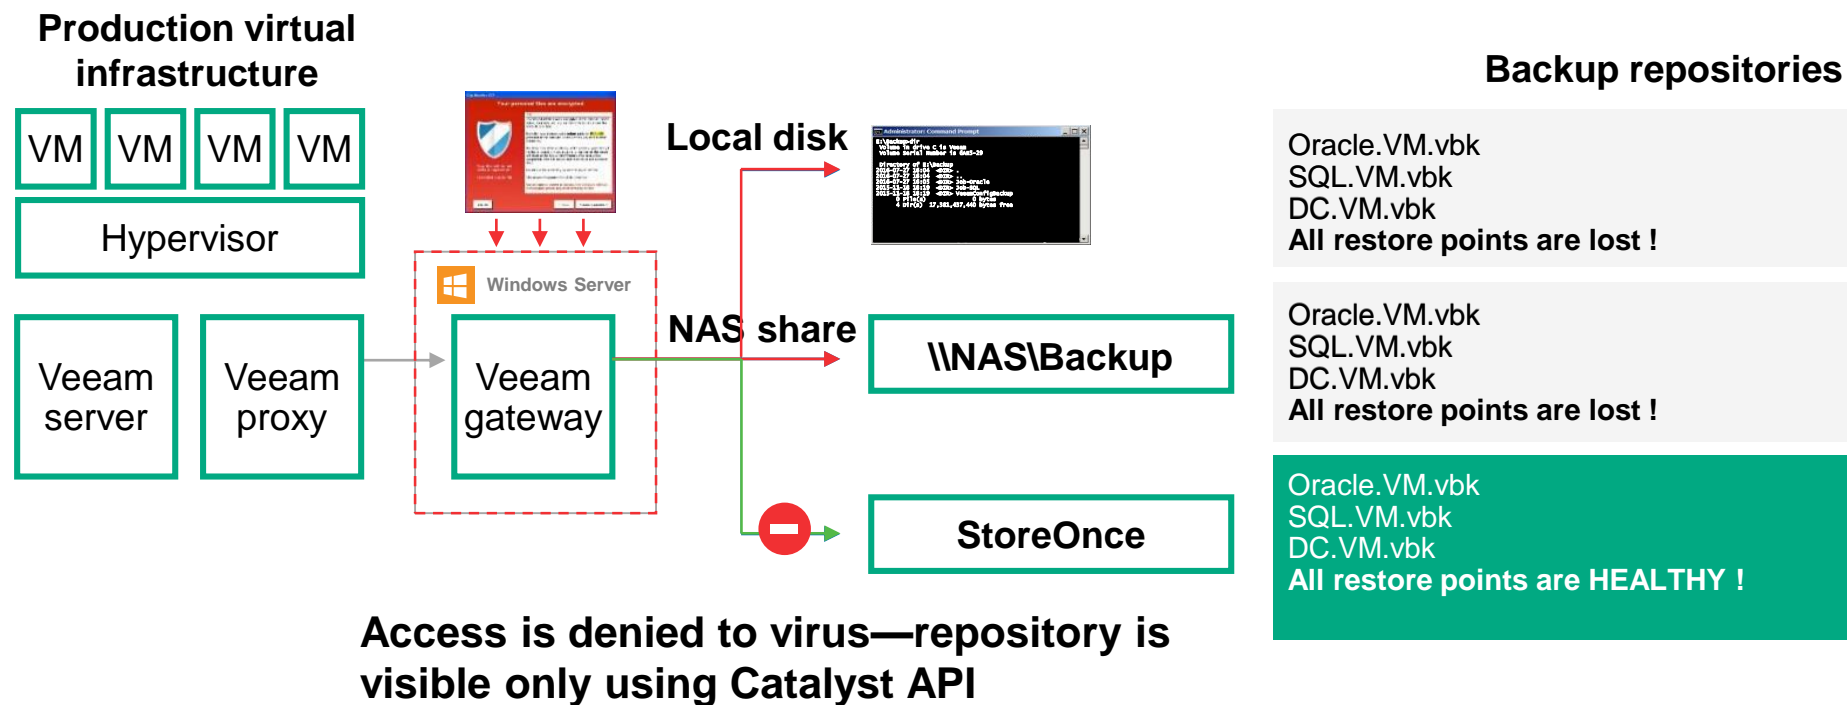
Production virtual infrastructure

VM VM VM VM

Hypervisor

Veeam server

Veeam proxy

Windows Server

Veeam gateway

Local disk

NAS share

\\NAS\Backup

StoreOnce

Backup repositories

Oracle.VM.vbk
SQL.VM.vbk
DC.VM.vbk
All restore points are lost !

Oracle.VM.vbk
SQL.VM.vbk
DC.VM.vbk
All restore points are lost !

Oracle.VM.vbk
SQL.VM.vbk
DC.VM.vbk
All restore points are HEALTHY !

Access is denied to virus—repository is visible only using Catalyst API